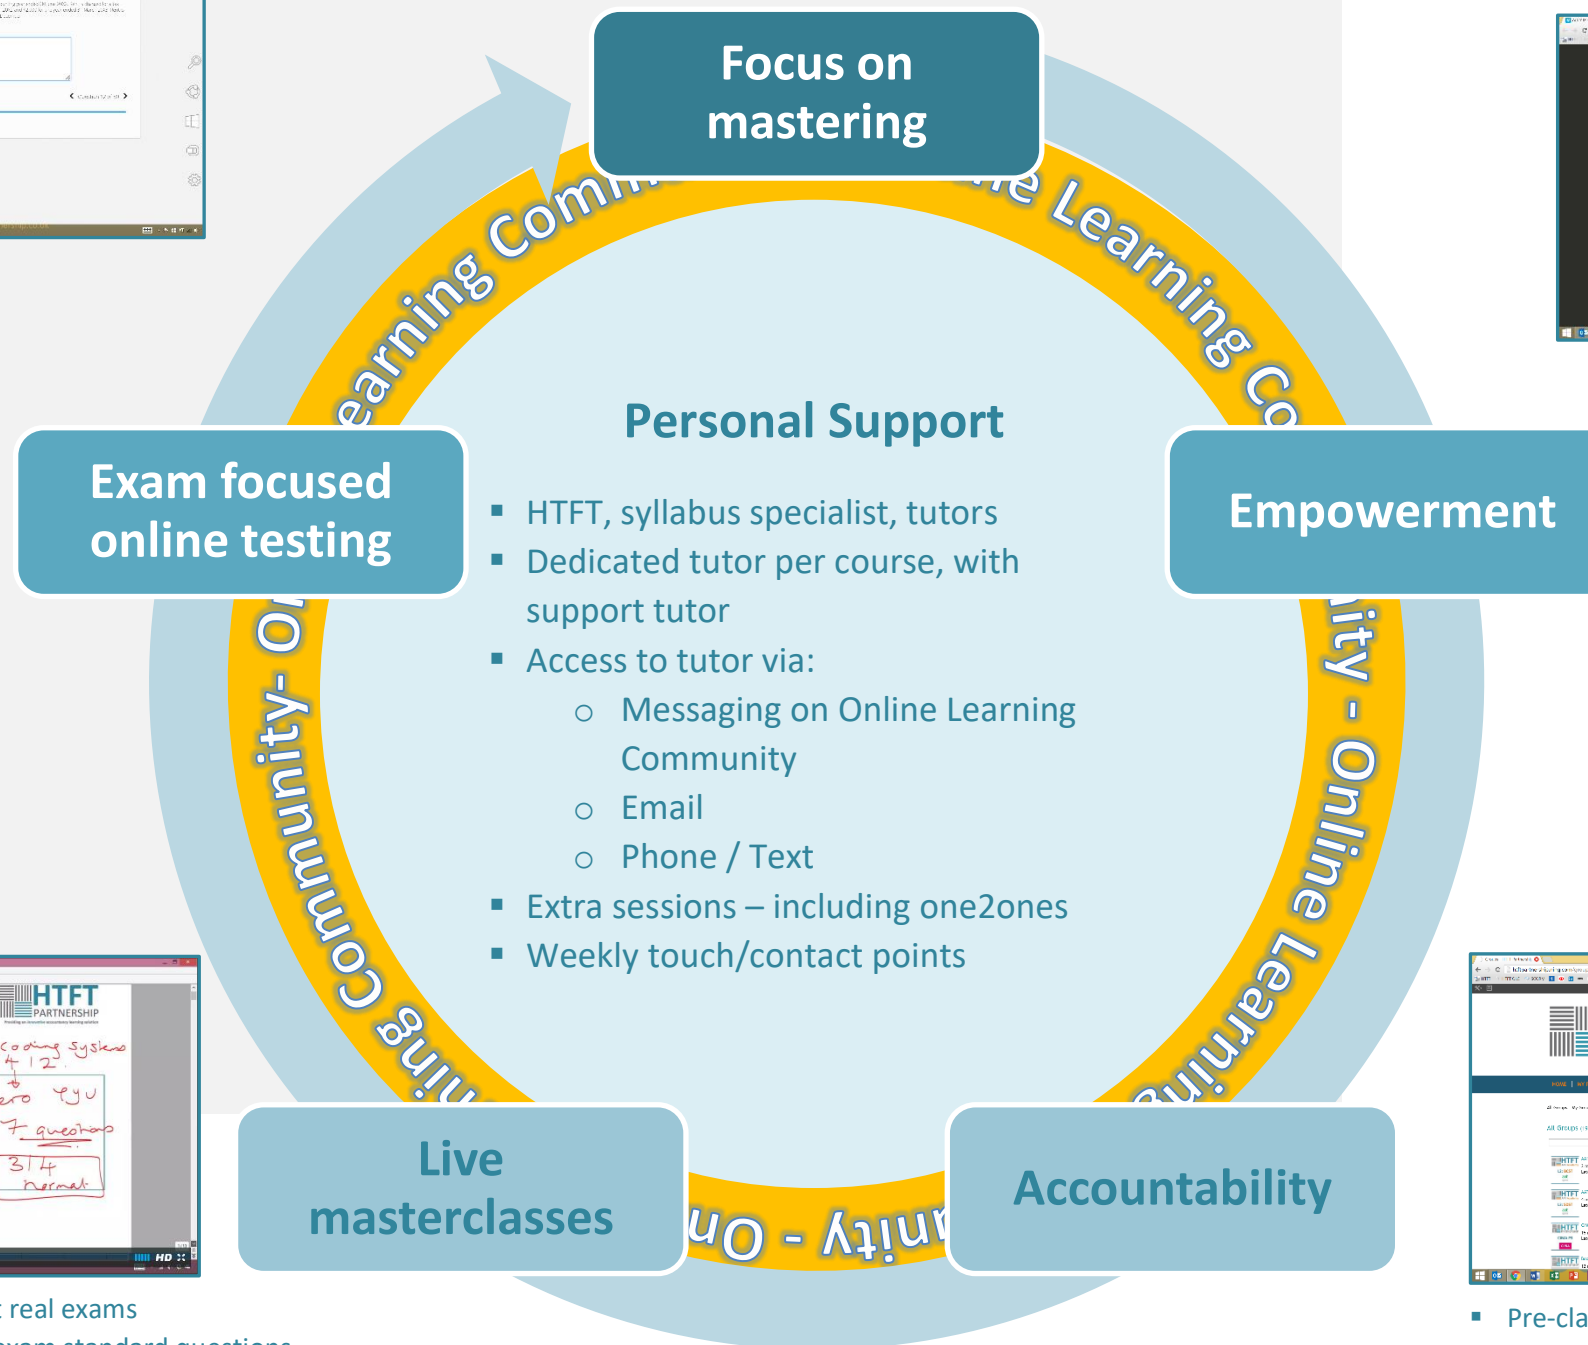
Focus on mastering

earning Comm... ...e Learning Co

Exam focused online testing

Empowerment

Personal Support

- HTFT, syllabus specialist, tutors
- Dedicated tutor per course, with support tutor
- Access to tutor via:
  - Messaging on Online Learning Community
  - Email
  - Phone / Text
- Extra sessions – including one2ones
- Weekly touch/contact points

...ity - Online Learnin...

...ning Community- O...

...nity - On...

Live masterclasses

Accountability

HTFT PARTNERSHIP

coding system
4 12
to
ero eyu
7 questions
3 | 4
normal

HD

...t real exams

- Pre-cla...